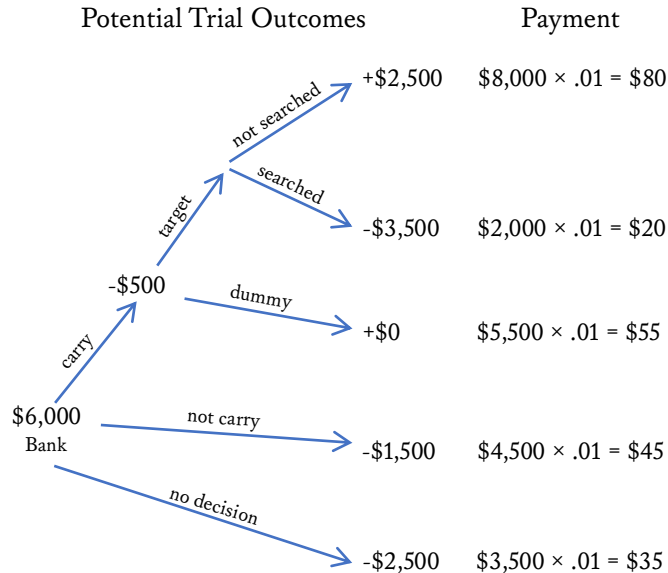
Potential Trial Outcomes

Payment

$6,000
Bank

carry

-$500

target

not searched

+$2,500

$\$8,000 \times .01 = \$80$

searched

-$3,500

$\$2,000 \times .01 = \$20$

dummy

+$0

$\$5,500 \times .01 = \$55$

not carry

-$1,500

$\$4,500 \times .01 = \$45$

no decision

-$2,500

$\$3,500 \times .01 = \$35$